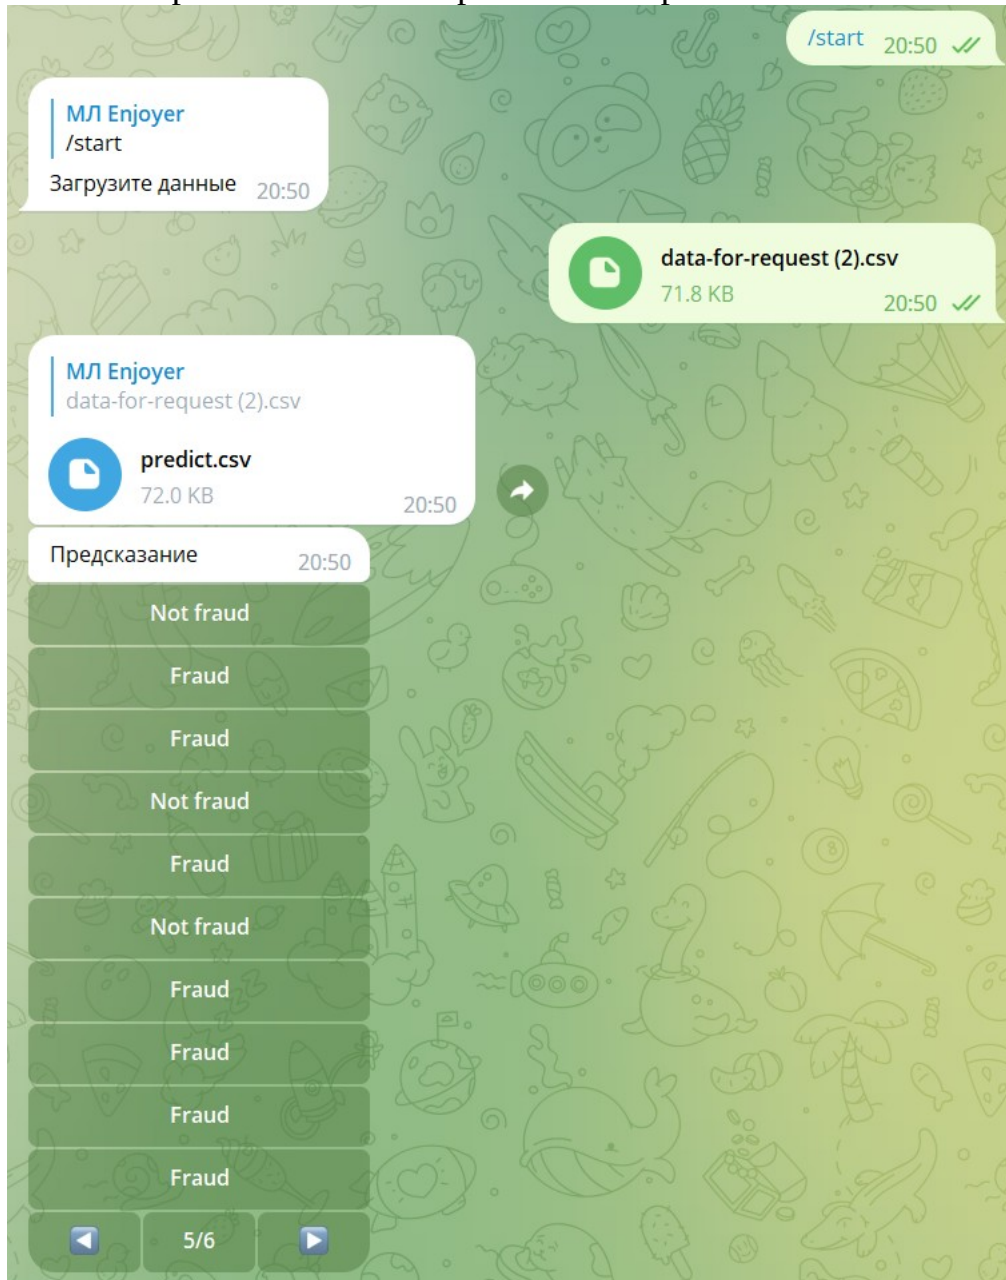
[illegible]

/start 20:50

МЛ Enjoyer
/start
Загрузите данные 20:50

data-for-request (2).csv
71.8 KB
20:50

МЛ Enjoyer
data-for-request (2).csv

predict.csv
72.0 KB
20:50

Предсказание 20:50

Not fraud

Fraud

Fraud

Not fraud

Fraud

Not fraud

Fraud

Fraud

Fraud

Fraud

5/6